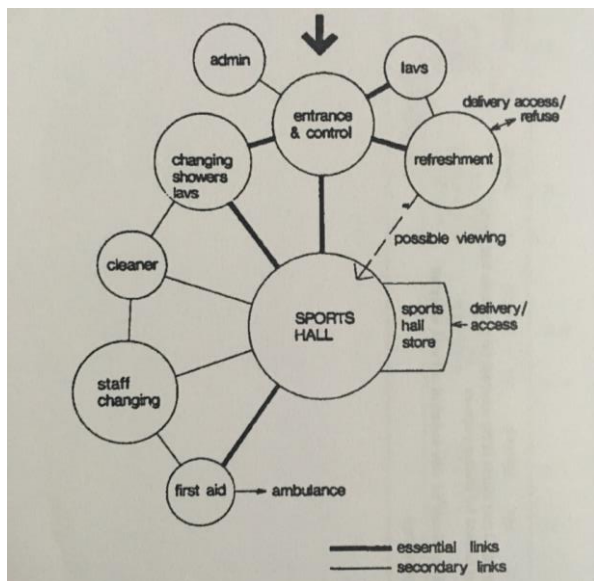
admin

entrance & control

lavs

delivery access/ refuse

refreshment

changing showers lavs

possible viewing

cleaner

SPORTS HALL

sports hall store

delivery/ access

staff changing

first aid

ambulance

essential links

secondary links